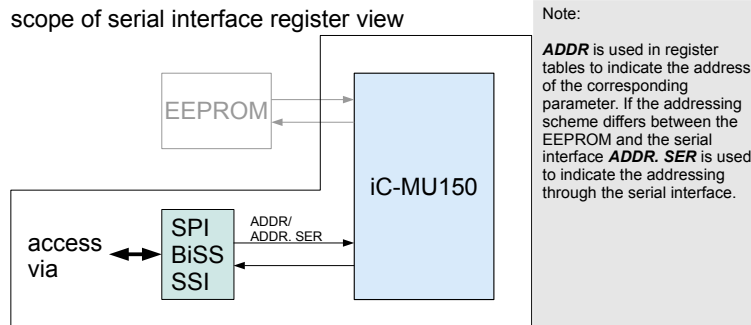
scope of serial interface register view

EEPROM

iC-MU150

SPI
BiSS
SSI

access via

ADDR/
ADDR. SER

Note:

***ADDR*** is used in register tables to indicate the address of the corresponding parameter. If the addressing scheme differs between the EEPROM and the serial interface ***ADDR. SER*** is used to indicate the addressing through the serial interface.